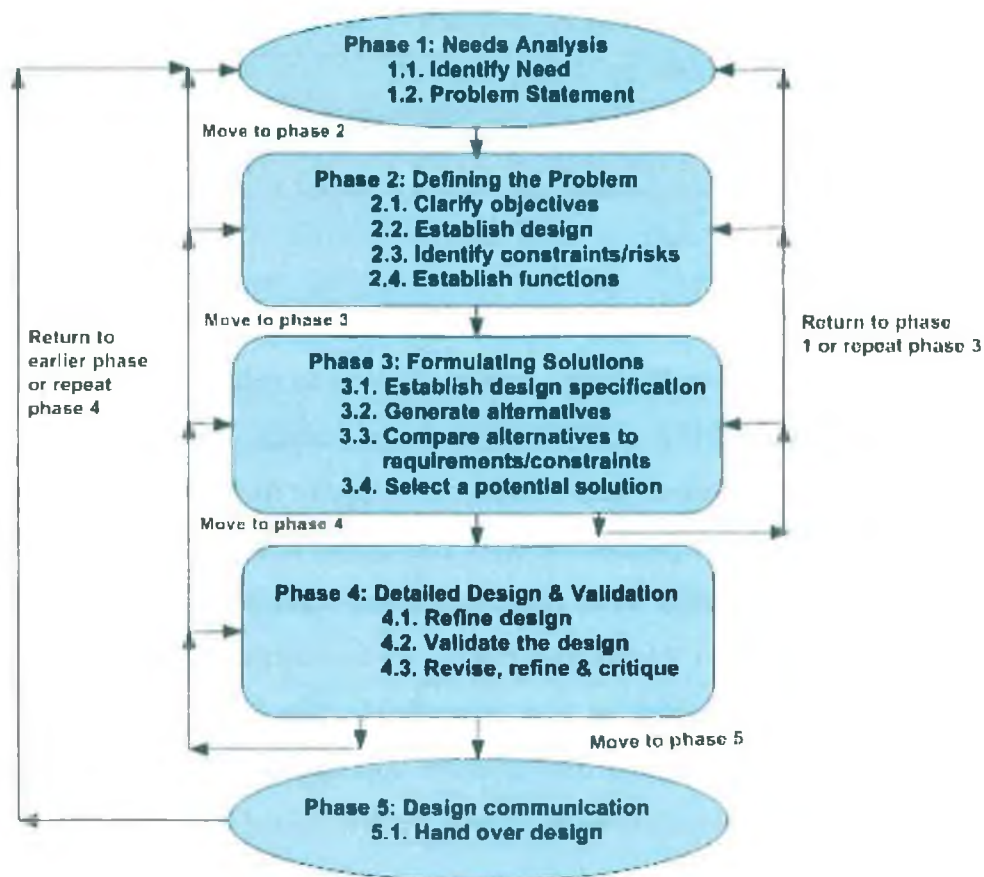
Phase 1: Needs Analysis
1.1. Identify Need
1.2. Problem Statement

Move to phase 2

Phase 2: Defining the Problem
2.1. Clarify objectives
2.2. Establish design
2.3. Identify constraints/risks
2.4. Establish functions

Move to phase 3

Return to earlier phase or repeat phase 4

Return to phase 1 or repeat phase 3

Phase 3: Formulating Solutions
3.1. Establish design specification
3.2. Generate alternatives
3.3. Compare alternatives to requirements/constraints
3.4. Select a potential solution

Move to phase 4

Phase 4: Detailed Design & Validation
4.1. Refine design
4.2. Validate the design
4.3. Revise, refine & critique

Move to phase 5

Phase 5: Design communication
5.1. Hand over design